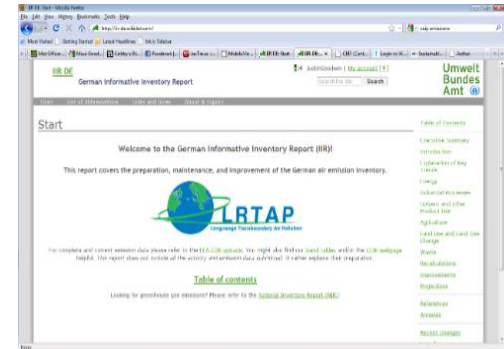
IIR DE: Start - Mozilla Firefox

File Edit View History Bookmarks Tools Help

http://iir.umweltbundesamt.de/

Most Visited Getting Started Latest Headlines Sticky Sidebar

IIR DE

German Informative Inventory Report

Search this site Search

Umwelt Bundes Amt

Start List of Abbreviations Links and Icons About & Imprint

Start

Table of Contents

Executive Summary

Introduction

Explanation of Key Trends

Energy

Industrial Processes

Solvent and other Product Use

Agriculture

Land Use and Land Use Change

Waste

Recalculations

Improvements

Projections

References

Annexes

Recent changes

Welcome to the German Informative Inventory Report (IIR)!

This report covers the preparation, maintenance, and improvement of the German air emission inventory.

LRTAP

Long-range Transboundary Air Pollution

For complete and current emission data please refer to the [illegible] You might also find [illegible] and/or the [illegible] webpage helpful. This report does not include all of the activity and emission data submitted. It rather explains their preparation.

Table of contents

Looking for greenhouse gas emissions? Please refer to the National Inventory Report (NIR)!

Done